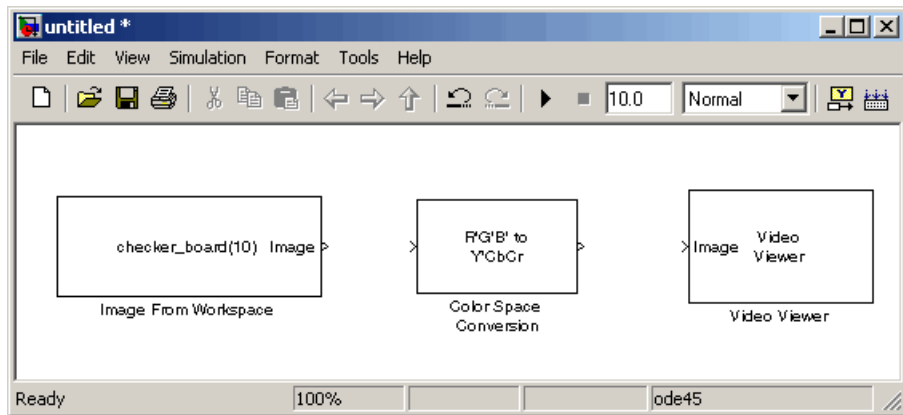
untitled *

File Edit View Simulation Format Tools Help

10.0 Normal

checker_board(10) Image

Image From Workspace

R'G'B' to Y'CbCr

Color Space Conversion

Image Video Viewer

Video Viewer

Ready 100% ode45